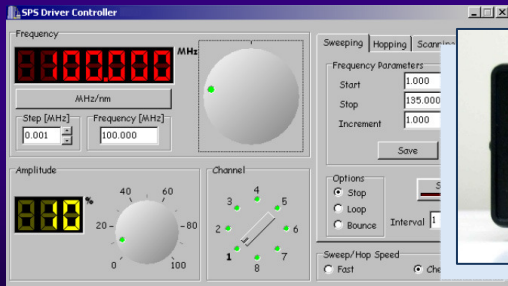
SPS Driver Controller

Frequency

100.000

MHz

MHz/nm

Step [MHz]

0.001

Frequency [MHz]

100.000

Amplitude

010

%

20

40

60

80

100

0

Channel

1

2

3

4

5

6

7

8

Sweeping

Hopping

Scann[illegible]

Frequency Parameters

Start

1.000

Stop

135.000

Increment

1.000

Save

Options

Stop

Loop

Bounce

Interval

1

Sweep/Hop Speed

Fast

Che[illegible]